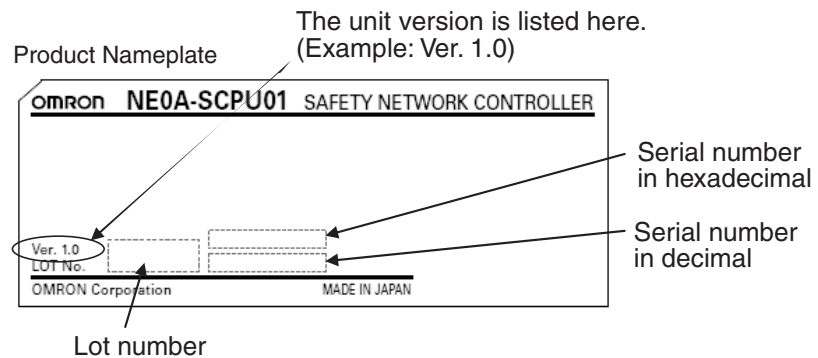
The unit version is listed here.
(Example: Ver. 1.0)

Product Nameplate

omron NE0A-SCPU01 SAFETY NETWORK CONTROLLER

Serial number in hexadecimal

Ver. 1.0
LOT No.

Serial number in decimal

OMRON Corporation MADE IN JAPAN

Lot number